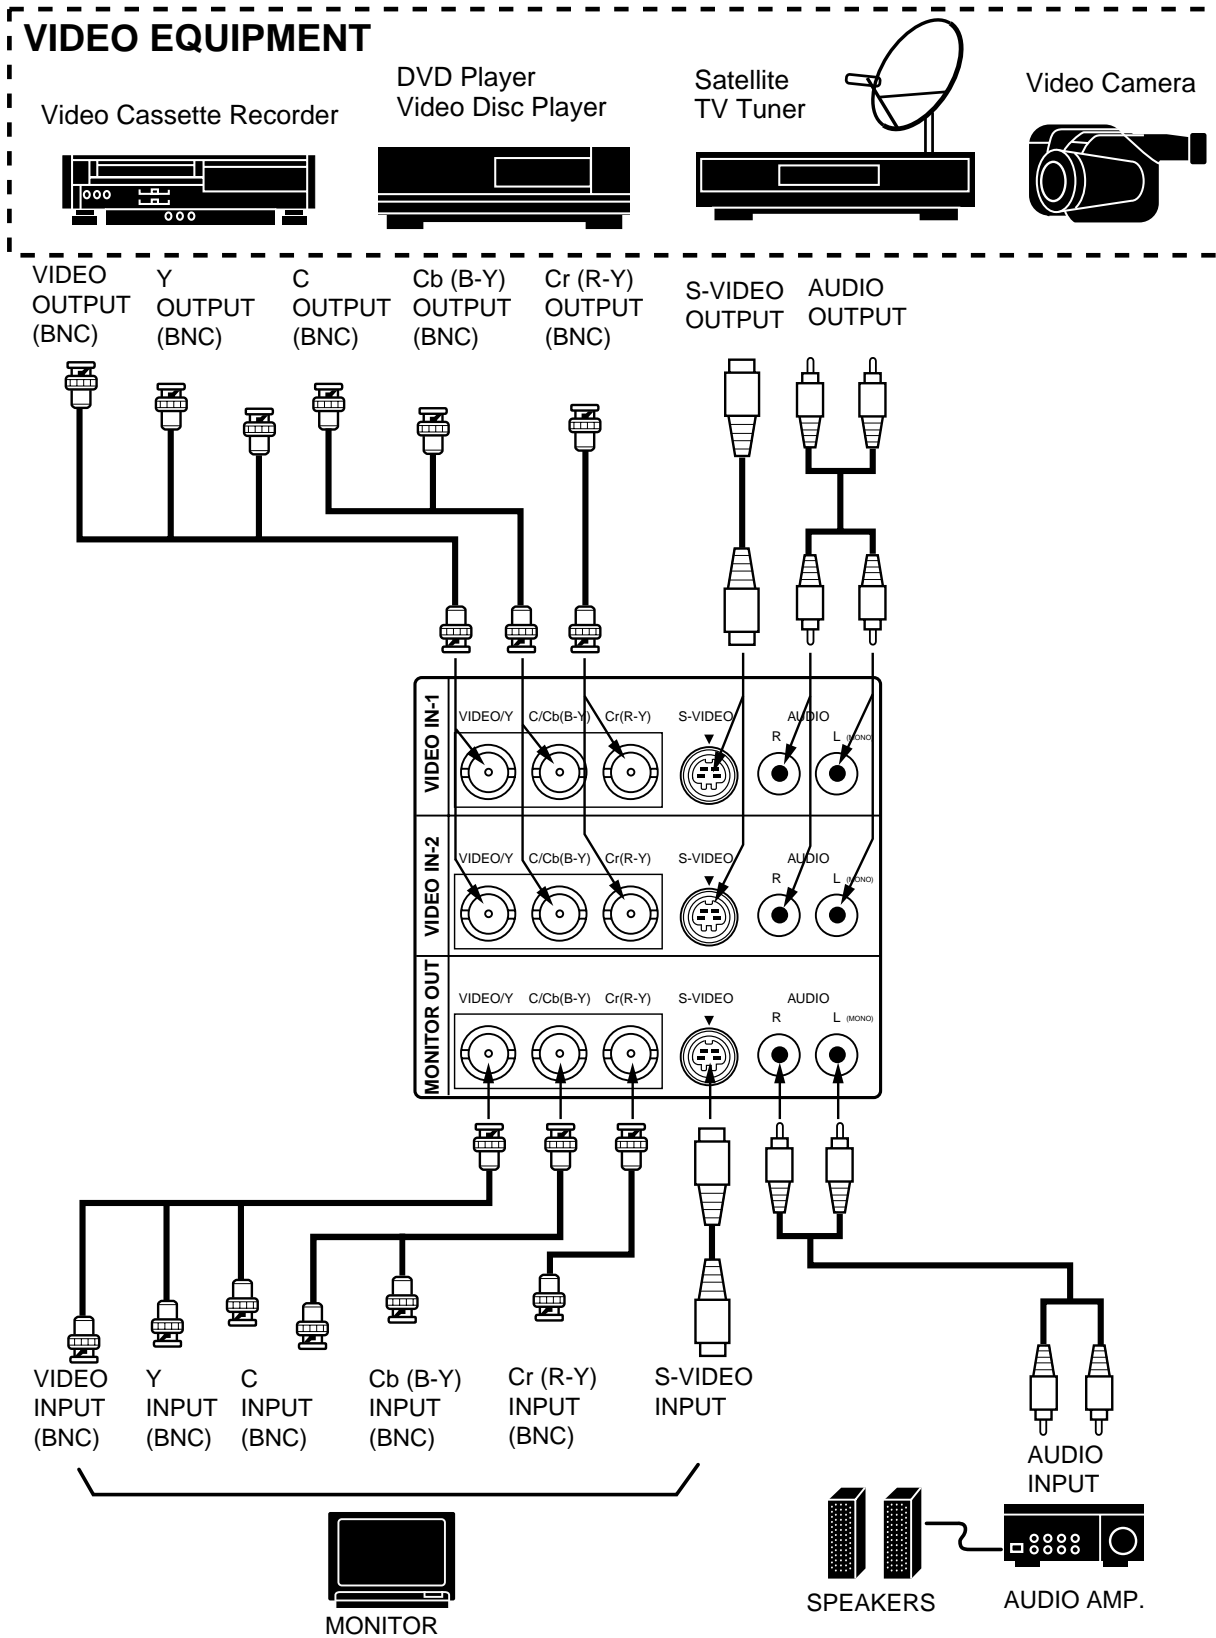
VIDEO EQUIPMENT

Video Cassette Recorder

DVD Player
Video Disc Player

Satellite
TV Tuner

Video Camera

VIDEO OUTPUT (BNC)

Y OUTPUT (BNC)

C OUTPUT (BNC)

Cb (B-Y) OUTPUT (BNC)

Cr (R-Y) OUTPUT (BNC)

S-VIDEO OUTPUT

AUDIO OUTPUT

VIDEO IN-1

VIDEO/Y C/Cb(B-Y) Cr(R-Y) S-VIDEO AUDIO R L (MONO)

VIDEO IN-2

VIDEO/Y C/Cb(B-Y) Cr(R-Y) S-VIDEO AUDIO R L (MONO)

MONITOR OUT

VIDEO/Y C/Cb(B-Y) Cr(R-Y) S-VIDEO AUDIO R L (MONO)

VIDEO INPUT (BNC)

Y INPUT (BNC)

C INPUT (BNC)

Cb (B-Y) INPUT (BNC)

Cr (R-Y) INPUT (BNC)

S-VIDEO INPUT

AUDIO INPUT

MONITOR

SPEAKERS

AUDIO AMP.